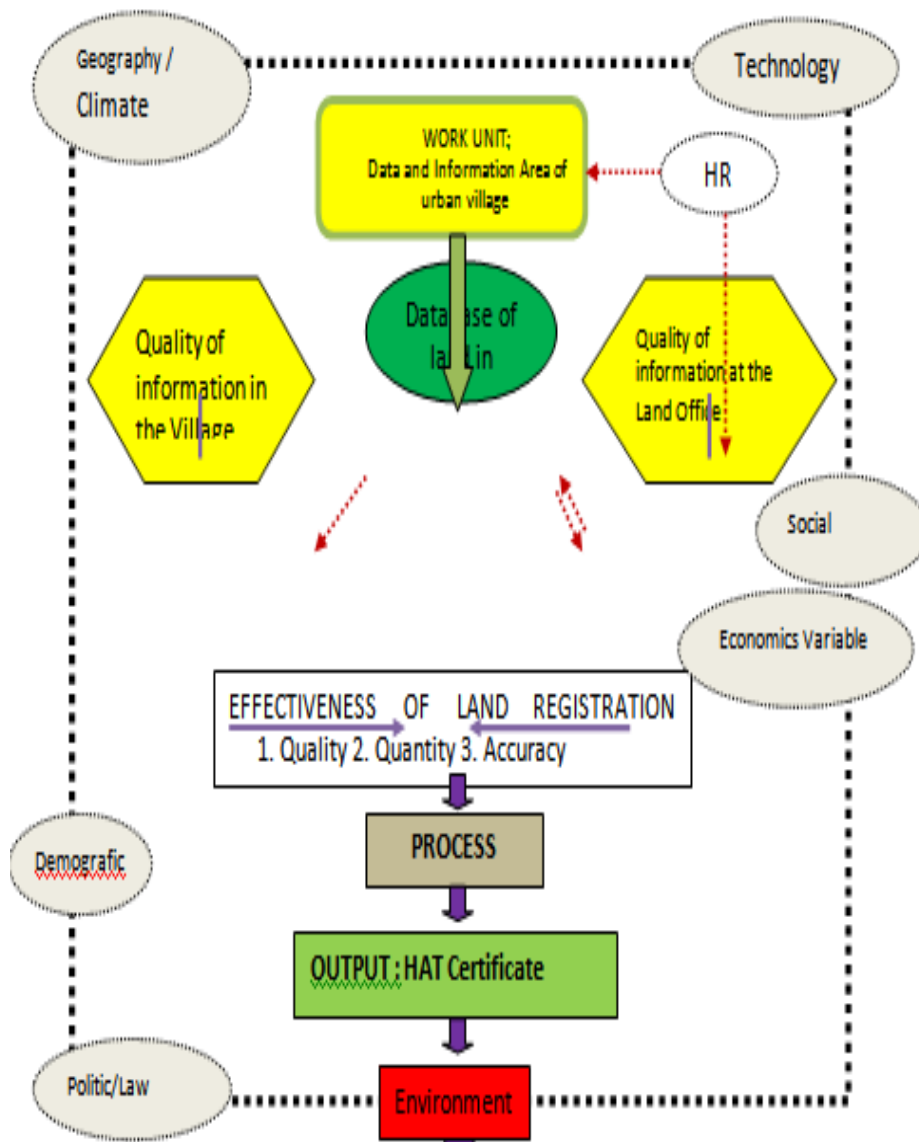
Geography / Climate

Technology

WORK UNIT; Data and Information Area of urban village

HR

Quality of information in the Village

Data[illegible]ase of la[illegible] in

Quality of information at the Land Office

Social

Economics Variable

EFFECTIVENESS OF LAND REGISTRATION
1. Quality 2. Quantity 3. Accuracy

PROCESS

Demografic

OUTPUT : HAT Certificate

Politic/Law

Environment